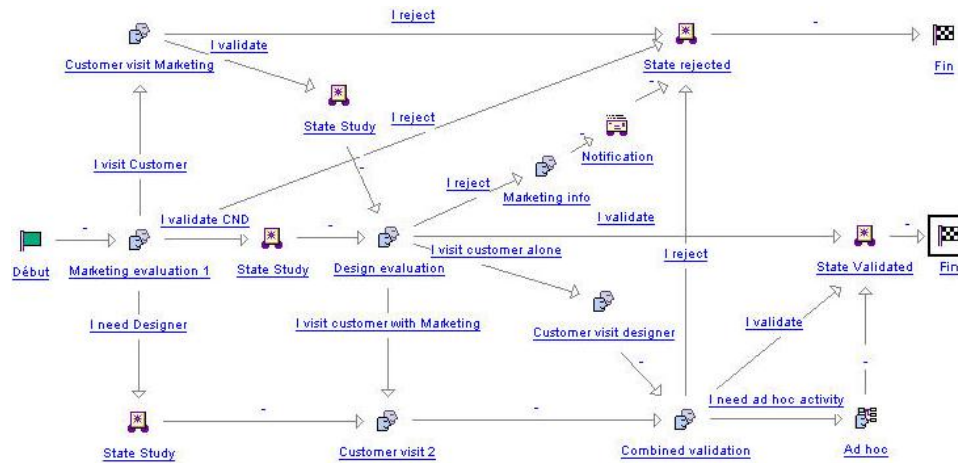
I reject
-
I validate
Customer visit Marketing
State rejected
Fin
State Study
I reject
-
-
Notification
I visit Customer
I reject
Marketing info
I validate CND
-
I validate
-
-
-
I visit customer alone
I reject
Début
Marketing evaluation 1
State Study
Design evaluation
State Validated
Fin
I need Designer
I visit customer with Marketing
Customer visit designer
I validate
-
-
-
I need ad hoc activity
State Study
Customer visit 2
Combined validation
Ad hoc